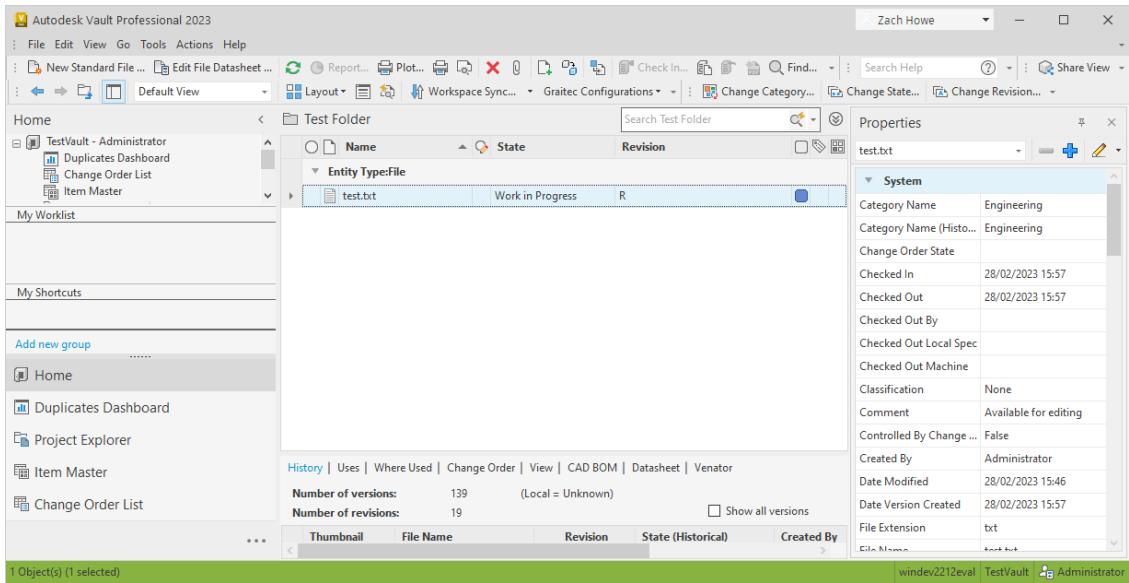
Autodesk Vault Professional 2023

Zach Howe

File Edit View Go Tools Actions Help

New Standard File ... Edit File Datasheet ... Report... Plot... Check In... Find... Search Help Share View

Default View Layout Workspace Sync... Graitec Configurations Change Category... Change State... Change Revision...

Home

TestVault - Administrator
Duplicates Dashboard
Change Order List
Item Master

My Worklist

My Shortcuts

Add new group

Home
Duplicates Dashboard
Project Explorer
Item Master
Change Order List

Test Folder

Search Test Folder

| Name | State | Revision |
|---|---|---|
| Entity Type:File | | |
| test.txt | Work in Progress | R |

History | Uses | Where Used | Change Order | View | CAD BOM | Datasheet | Venator

Number of versions: 139 (Local = Unknown)
Number of revisions: 19

Show all versions

| Thumbnail | File Name | Revision | State (Historical) | Created By |
|---|---|---|---|---|

Properties

test.txt

System

| Category Name | Engineering |
|---|---|
| Category Name (Histo... | Engineering |
| Change Order State | |
| Checked In | 28/02/2023 15:57 |
| Checked Out | 28/02/2023 15:57 |
| Checked Out By | |
| Checked Out Local Spec | |
| Checked Out Machine | |
| Classification | None |
| Comment | Available for editing |
| Controlled By Change ... | False |
| Created By | Administrator |
| Date Modified | 28/02/2023 15:46 |
| Date Version Created | 28/02/2023 15:57 |
| File Extension | txt |

1 Object(s) (1 selected)

windev2212eval TestVault Administrator